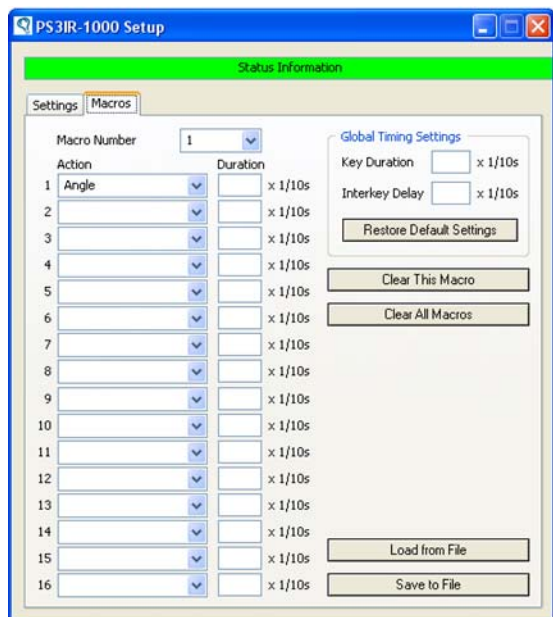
PS3IR-1000 Setup

Status Information

Settings | Macros

Macro Number 1

Action | Duration

1 Angle x 1/10s
2 x 1/10s
3 x 1/10s
4 x 1/10s
5 x 1/10s
6 x 1/10s
7 x 1/10s
8 x 1/10s
9 x 1/10s
10 x 1/10s
11 x 1/10s
12 x 1/10s
13 x 1/10s
14 x 1/10s
15 x 1/10s
16 x 1/10s

Global Timing Settings

Key Duration x 1/10s

Interkey Delay x 1/10s

Restore Default Settings

Clear This Macro

Clear All Macros

Load from File

Save to File